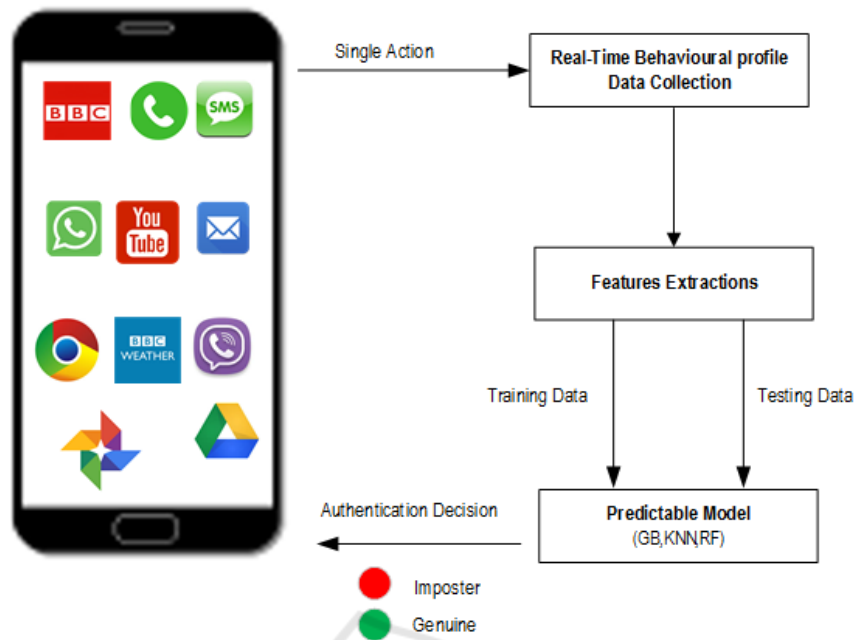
BBC
SMS
You Tube
BBC WEATHER

Single Action

Real-Time Behavioural profile Data Collection

Features Extractions

Training Data

Testing Data

Predictable Model (GB,KNN,RF)

Authentication Decision

Imposter

Genuine